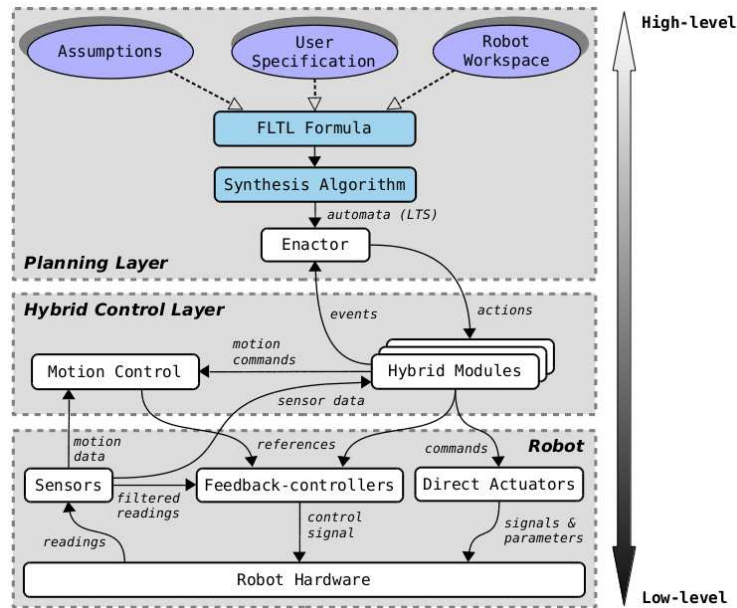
High-level

Assumptions

User Specification

Robot Workspace

FLTL Formula

Synthesis Algorithm

automata (LTS)

Enactor

Planning Layer

Hybrid Control Layer

events

actions

motion commands

Motion Control

Hybrid Modules

sensor data

motion data

references

commands

Robot

Sensors

filtered readings

Feedback-controllers

Direct Actuators

control signal

signals & parameters

readings

Robot Hardware

Low-level